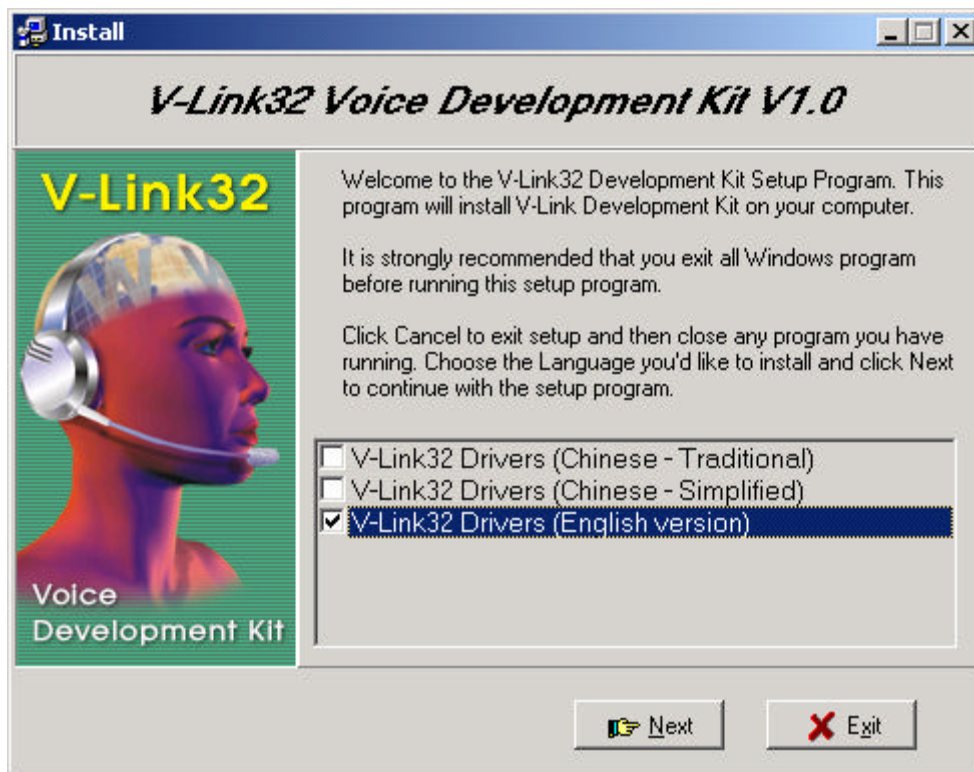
Install

V-Link32 Voice Development Kit V1.0

V-Link32

Voice Development Kit

Welcome to the V-Link32 Development Kit Setup Program. This program will install V-Link Development Kit on your computer.

It is strongly recommended that you exit all Windows program before running this setup program.

Click Cancel to exit setup and then close any program you have running. Choose the Language you'd like to install and click Next to continue with the setup program.

V-Link32 Drivers (Chinese - Traditional)
V-Link32 Drivers (Chinese - Simplified)
V-Link32 Drivers (English version)

Next
Exit